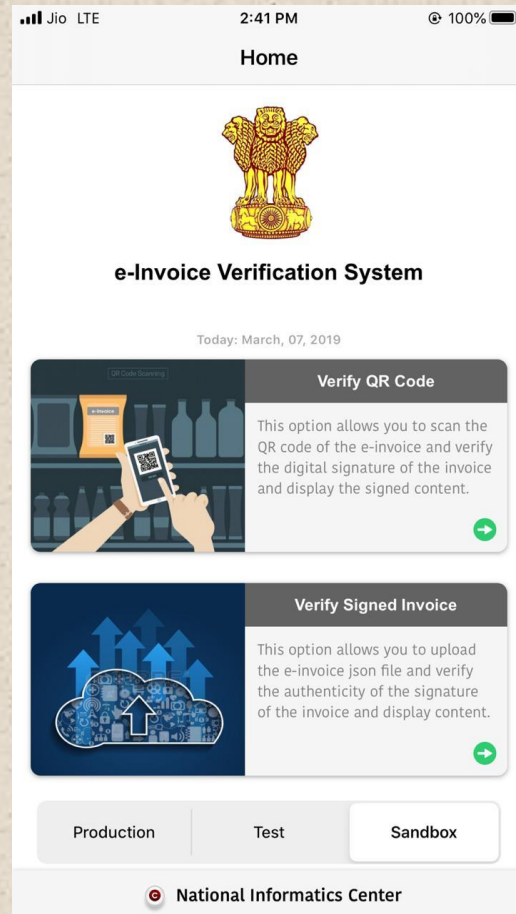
Jio LTE
2:41 PM
100%

Home

e-Invoice Verification System

Today: March, 07, 2019

QR Code Scanning

e-Invoice

Verify QR Code

This option allows you to scan the QR code of the e-invoice and verify the digital signature of the invoice and display the signed content.

Verify Signed Invoice

This option allows you to upload the e-invoice json file and verify the authenticity of the signature of the invoice and display content.

Production
Test
Sandbox

National Informatics Center